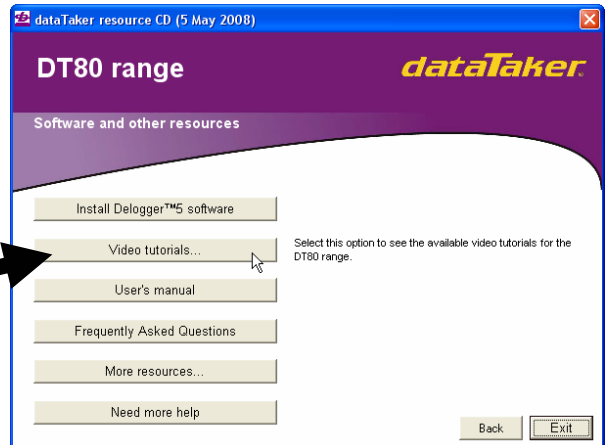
dataTaker resource CD (5 May 2008)

DT80 range

dataTaker

Software and other resources

Install Delogger™5 software

Video tutorials...

Select this option to see the available video tutorials for the DT80 range.

User's manual

Frequently Asked Questions

More resources...

Need more help

Back

Exit